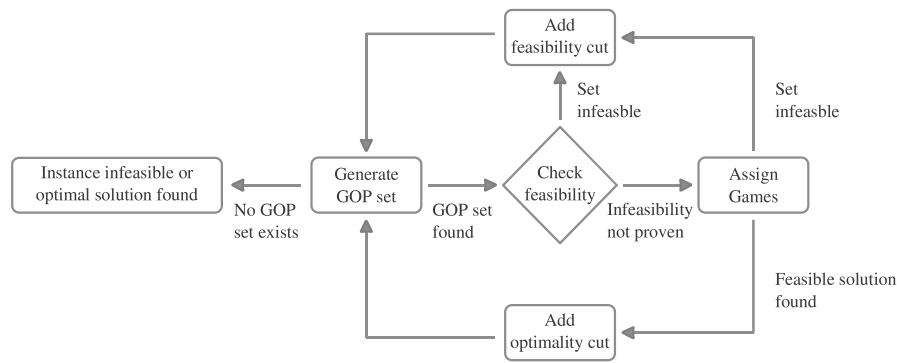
Add feasibility cut

Set infeasble

Set infeasble

Instance infeasible or optimal solution found

No GOP set exists

Generate GOP set

GOP set found

Check feasibility

Infeasibility not proven

Assign Games

Feasible solution found

Add optimality cut